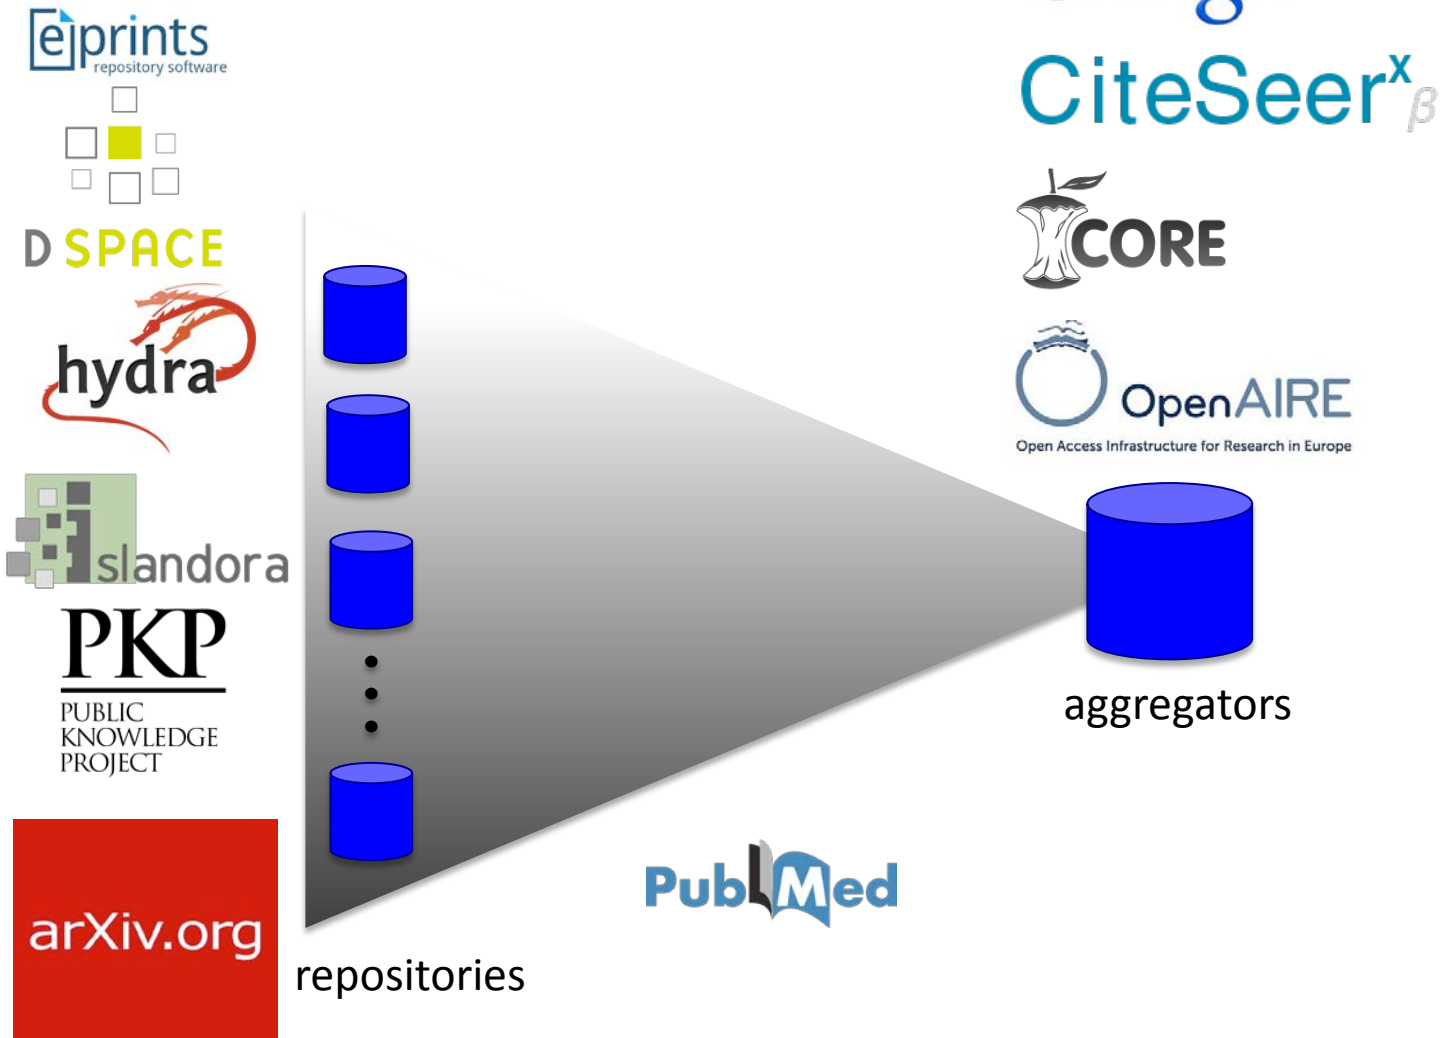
eprints
repository software

D SPACE

hydra

islandora

PKP
PUBLIC
KNOWLEDGE
PROJECT

arXiv.org

repositories

CiteSeer$^{x}_{\beta}$

CORE

OpenAIRE
Open Access Infrastructure for Research in Europe

aggregators

PubMed